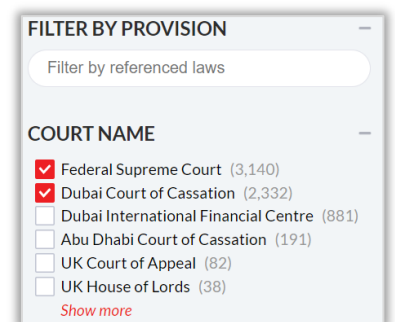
FILTER BY PROVISION −

Filter by referenced laws

COURT NAME −

Federal Supreme Court (3,140)
Dubai Court of Cassation (2,332)
Dubai International Financial Centre (881)
Abu Dhabi Court of Cassation (191)
UK Court of Appeal (82)
UK House of Lords (38)
Show more